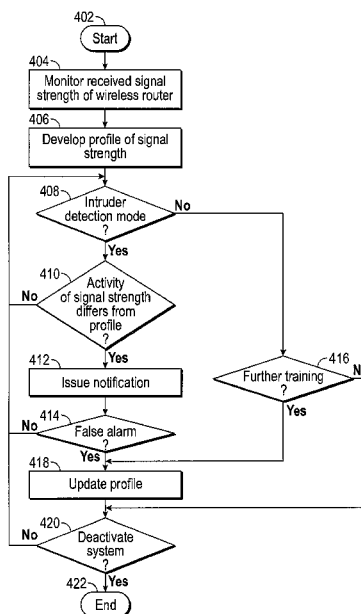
402
Start
404
Monitor received signal strength of wireless router
406
Develop profile of signal strength
408
Intruder detection mode ?
No
Yes
410
Activity of signal strength differs from profile ?
No
Yes
412
Issue notification
416
Further training ?
N
Yes
414
False alarm ?
No
Yes
418
Update profile
420
Deactivate system ?
No
Yes
422
End